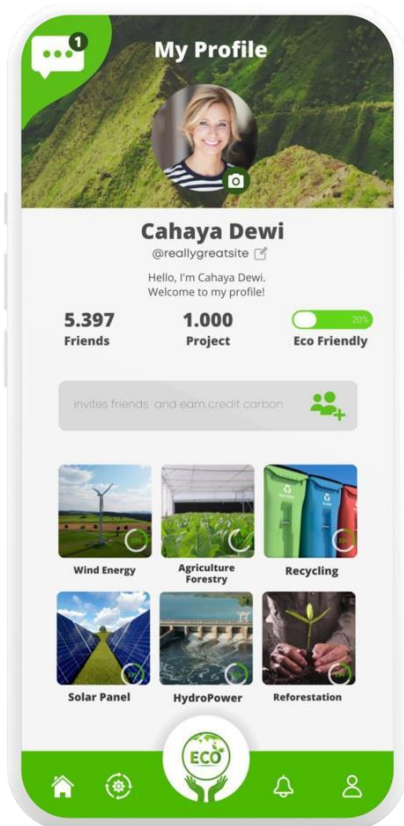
1

My Profile

Cahaya Dewi

@reallygreatsite

Hello, I'm Cahaya Dewi. Welcome to my profile!

5.397
Friends

1.000
Project

20%
Eco Friendly

invites friends and earn credit carbon

Wind Energy

Agriculture Forestry

Recycling

Solar Panel

HydroPower

Reforestation

ECO